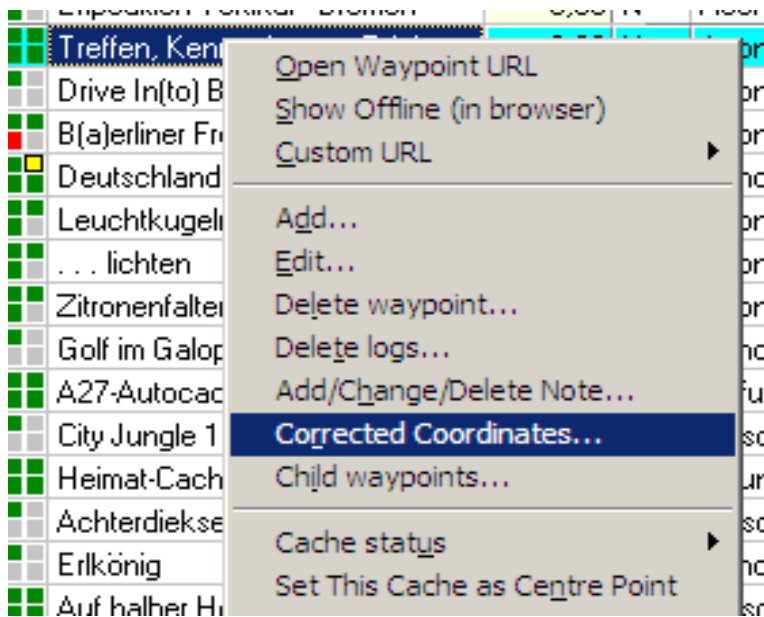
Treffen, Kenn
Drive In(to) B
B(a)erliner Fr
Deutschland
Leuchtkugel
. . . lichten
Zitronenfalter
Golf im Galop
A27-Autocac
City Jungle 1
Heimat-Cach
Achterdiekse
Erlkönig
Auf halber H

Open Waypoint URL
Show Offline (in browser)
Custom URL

Add...
Edit...
Delete waypoint...
Delete logs...
Add/Change/Delete Note...
Corrected Coordinates...
Child waypoints...

Cache status
Set This Cache as Centre Point